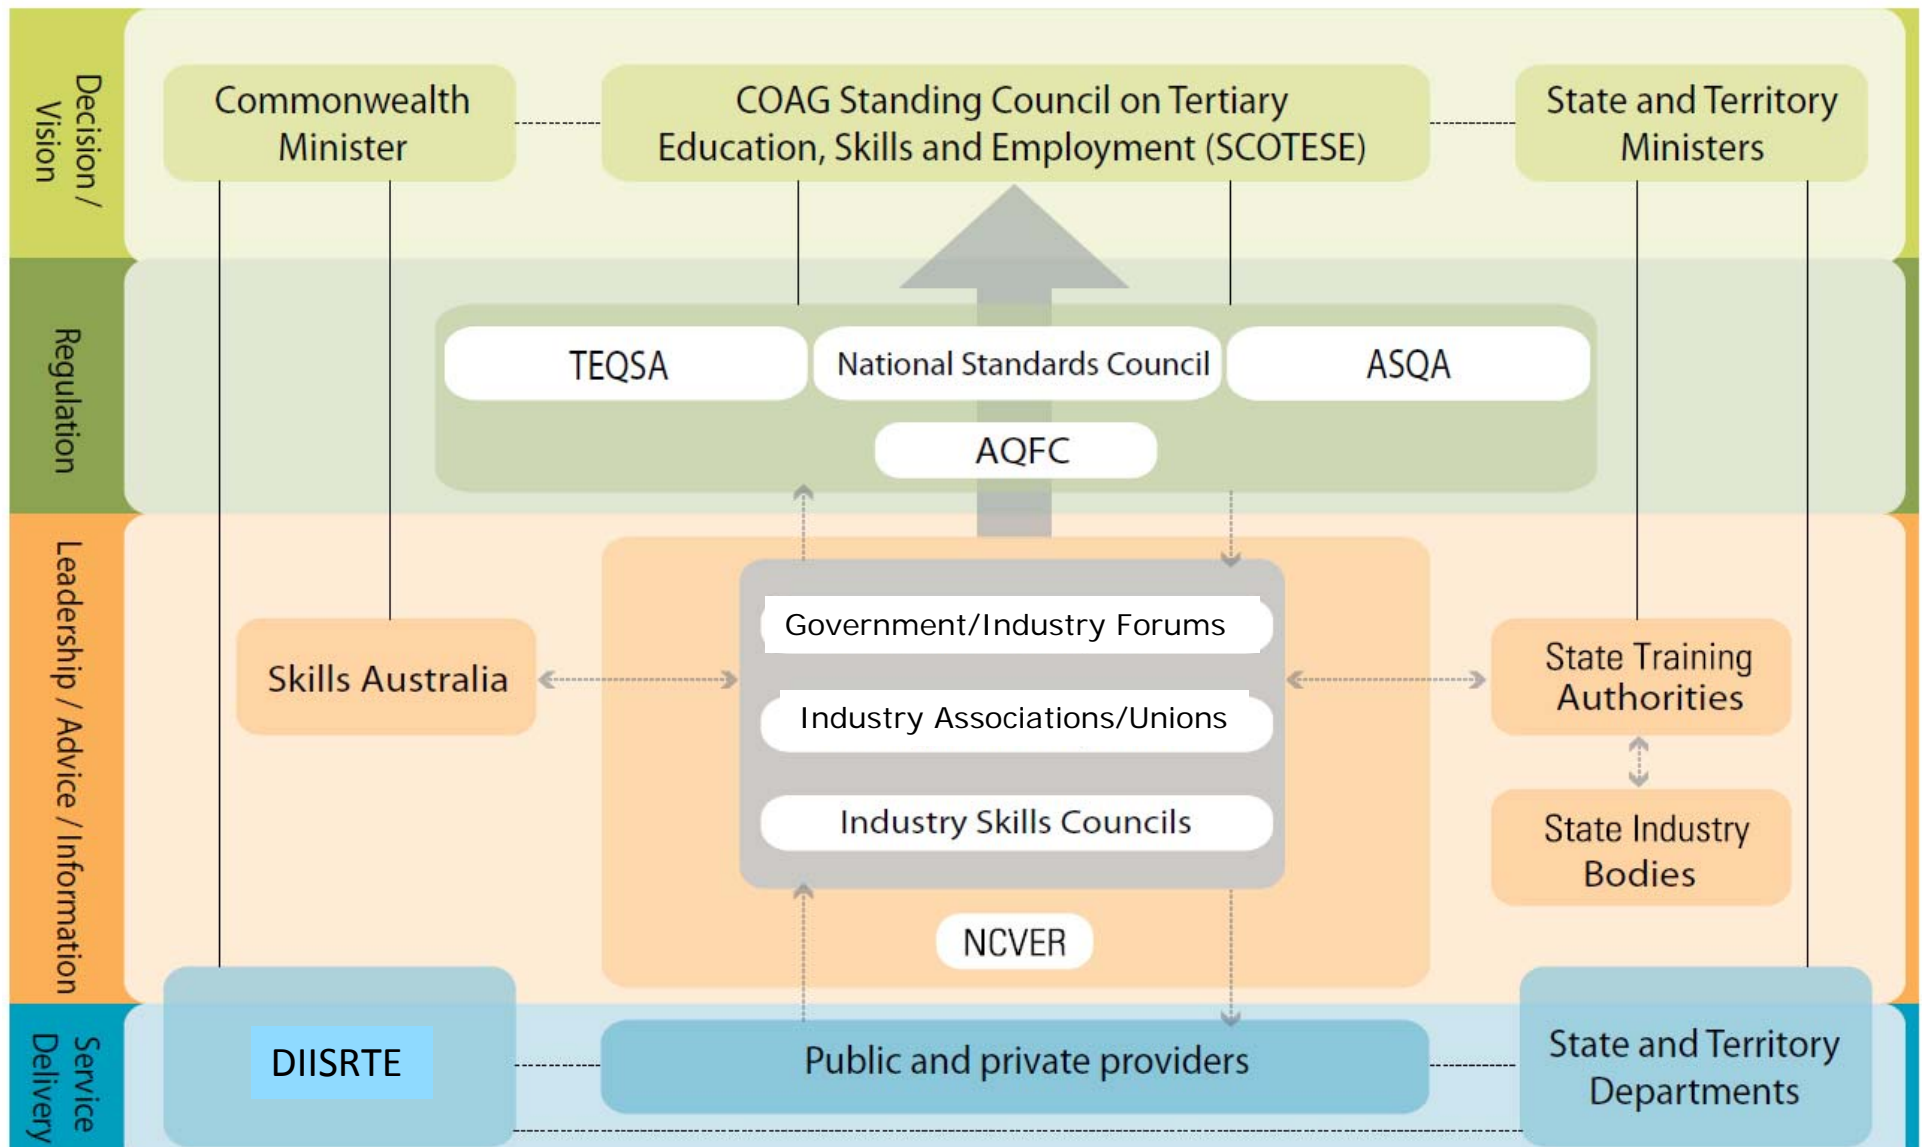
Decision / Vision

Commonwealth Minister

COAG Standing Council on Tertiary Education, Skills and Employment (SCOTESE)

State and Territory Ministers

Regulation

TEQSA

National Standards Council

ASQA

AQFC

Leadership / Advice / Information

Skills Australia

Government/Industry Forums

Industry Associations/Unions

Industry Skills Councils

State Training Authorities

State Industry Bodies

NCVER

Service Delivery

DIISRTE

Public and private providers

State and Territory Departments